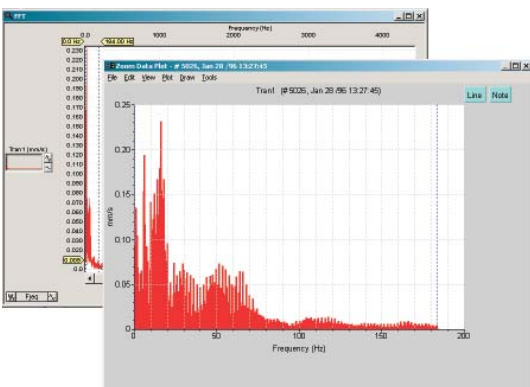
FFT
Frequency (Hz)
0.0 1000 2000 3000 4000
0.0 Hz
184.00 Hz
0.230
0.220
0.210
0.200
0.190
0.180
0.170
0.160
0.150
0.140
0.130
0.120
0.110
0.100
0.090
0.080
0.070
0.060
0.050
0.040
0.030
0.020
0.010
0.000
Tran1 (mm/s)
Freq

Zoom Data Plot - # 5026, Jan 28 /96 13:27:45
File Edit View Plot Draw Tools
Tran1 (# 5026, Jan 28 /96 13:27:45)
Line Note
0.25
0.20
0.15
0.10
0.05
0
mm/s
0 50 100 150 200
Frequency (Hz)